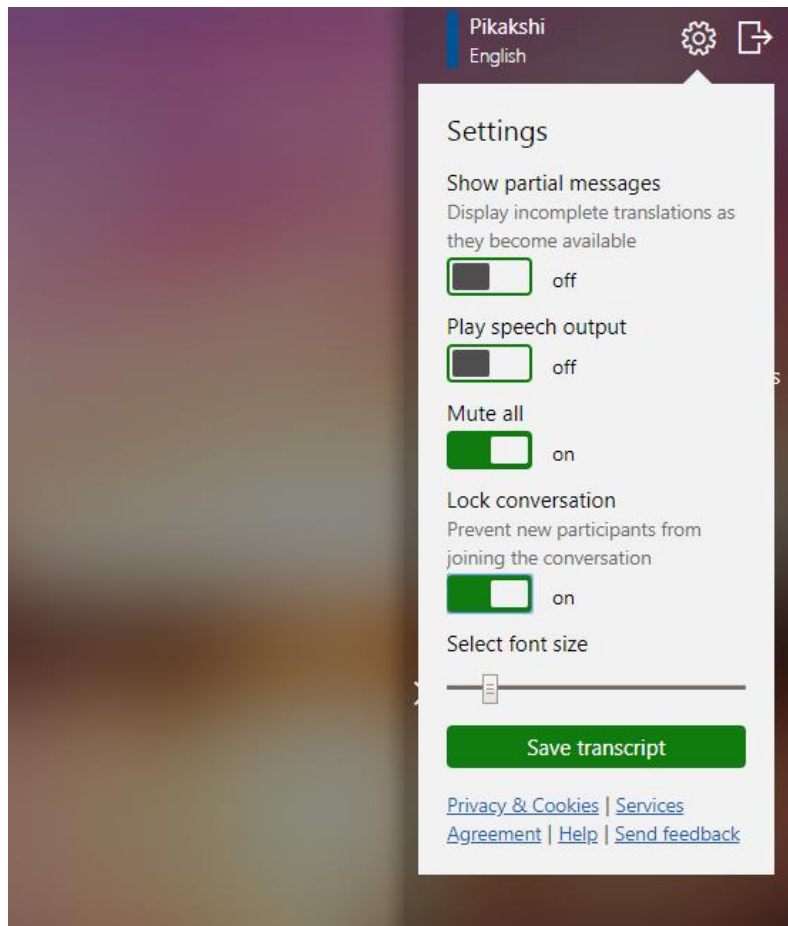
Pikakshi
English

Settings

Show partial messages
Display incomplete translations as they become available

off

Play speech output

off

Mute all

on

Lock conversation
Prevent new participants from joining the conversation

on

Select font size

Save transcript

Privacy & Cookies | Services Agreement | Help | Send feedback